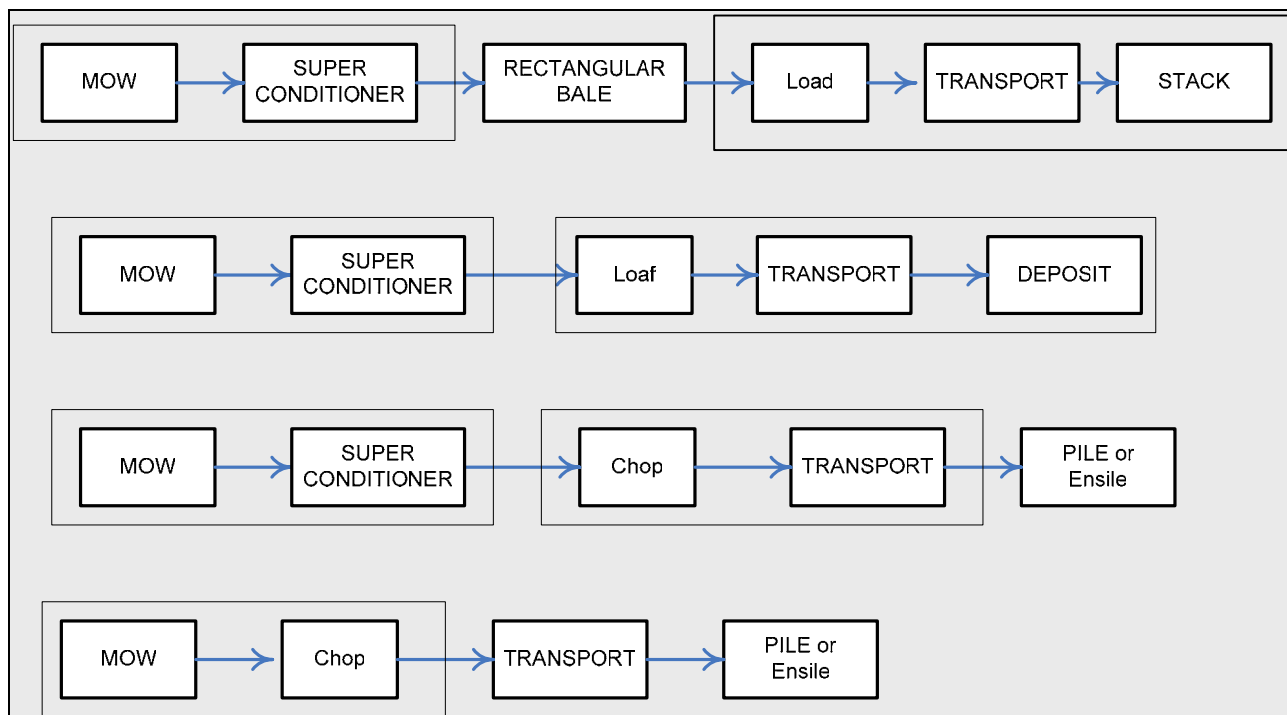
MOW → SUPER CONDITIONER → RECTANGULAR BALE → Load → TRANSPORT → STACK

MOW → SUPER CONDITIONER → Loaf → TRANSPORT → DEPOSIT

MOW → SUPER CONDITIONER → Chop → TRANSPORT → PILE or Ensile

MOW → Chop → TRANSPORT → PILE or Ensile